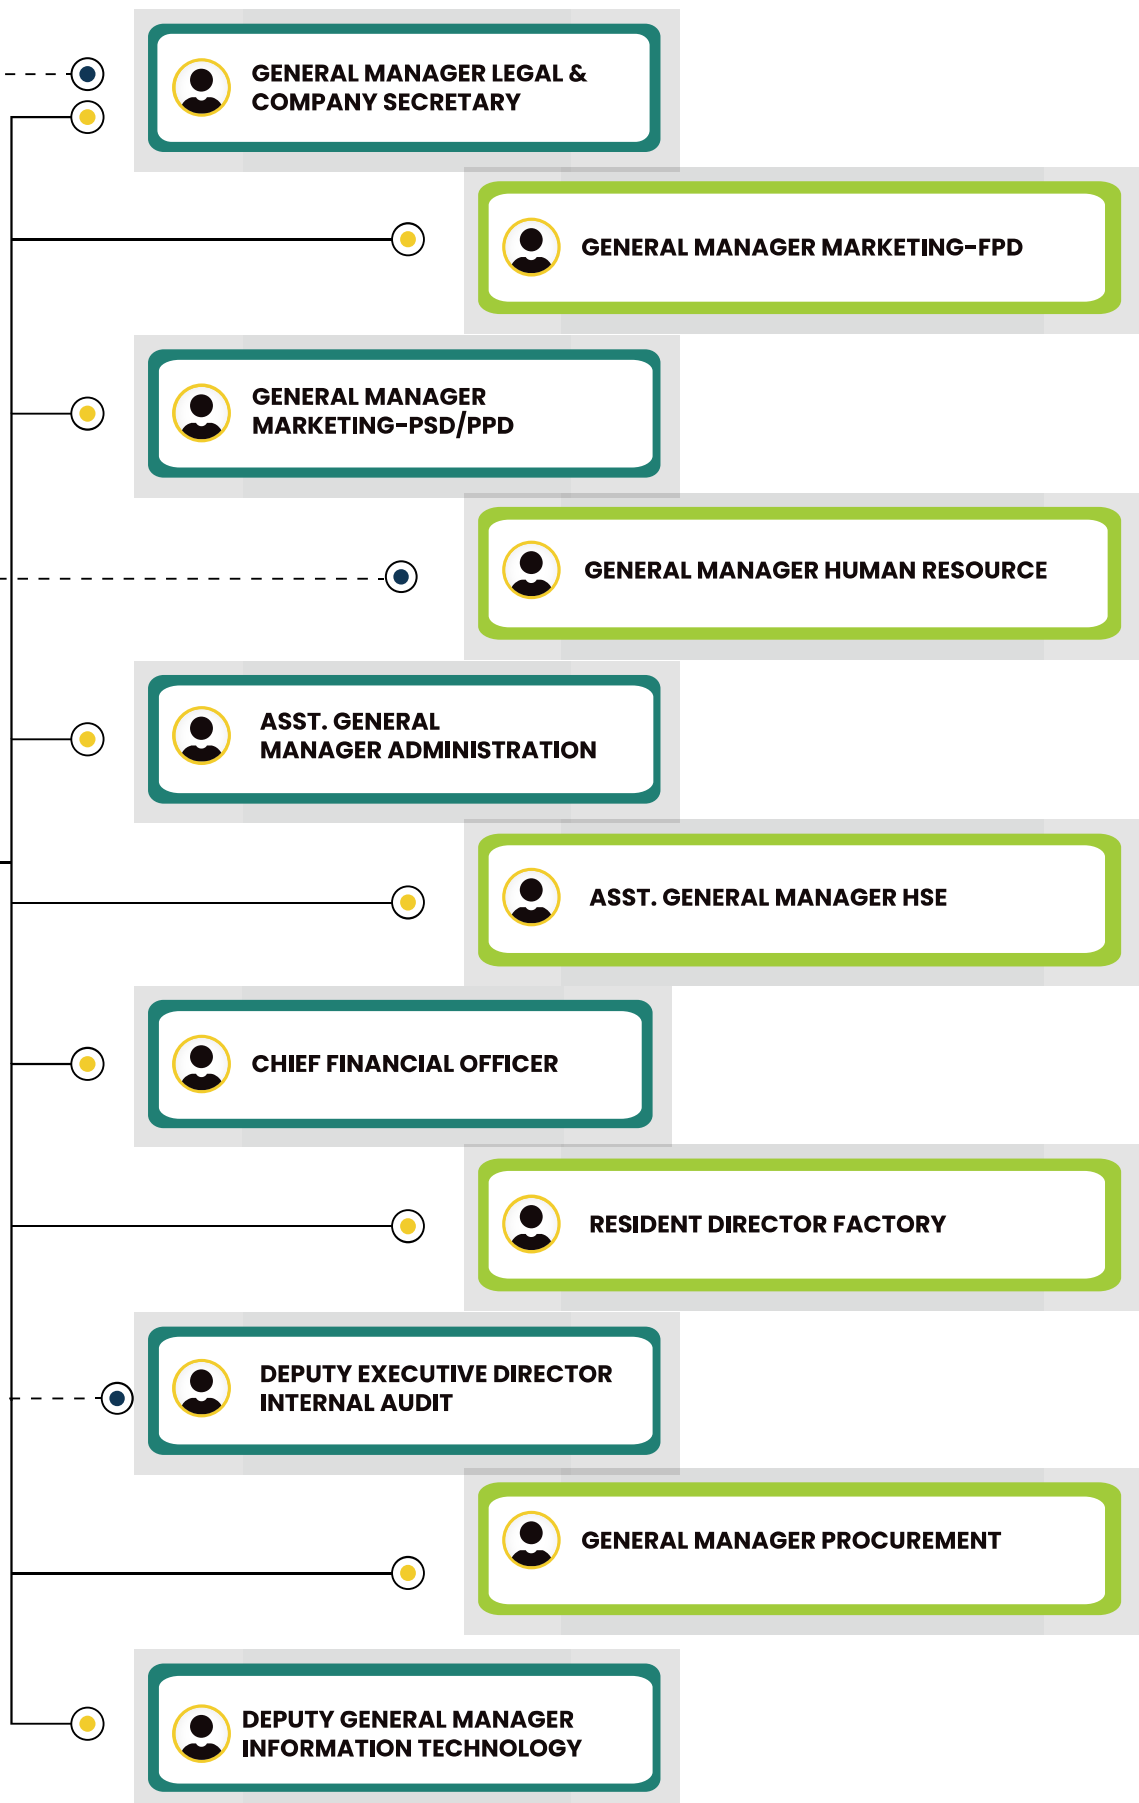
GENERAL MANAGER LEGAL & COMPANY SECRETARY

GENERAL MANAGER MARKETING-FPD

GENERAL MANAGER MARKETING-PSD/PPD

GENERAL MANAGER HUMAN RESOURCE

ASST. GENERAL MANAGER ADMINISTRATION

ASST. GENERAL MANAGER HSE

CHIEF FINANCIAL OFFICER

RESIDENT DIRECTOR FACTORY

DEPUTY EXECUTIVE DIRECTOR INTERNAL AUDIT

GENERAL MANAGER PROCUREMENT

DEPUTY GENERAL MANAGER INFORMATION TECHNOLOGY